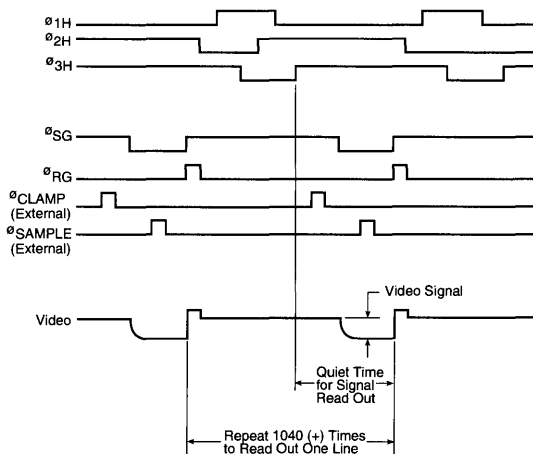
$\varnothing_{1H}$
$\varnothing_{2H}$
$\varnothing_{3H}$
$\varnothing_{SG}$
$\varnothing_{RG}$
$\varnothing_{CLAMP}$ (External)
$\varnothing_{SAMPLE}$ (External)
Video
Video Signal
Quiet Time for Signal Read Out
Repeat 1040 (+) Times to Read Out One Line